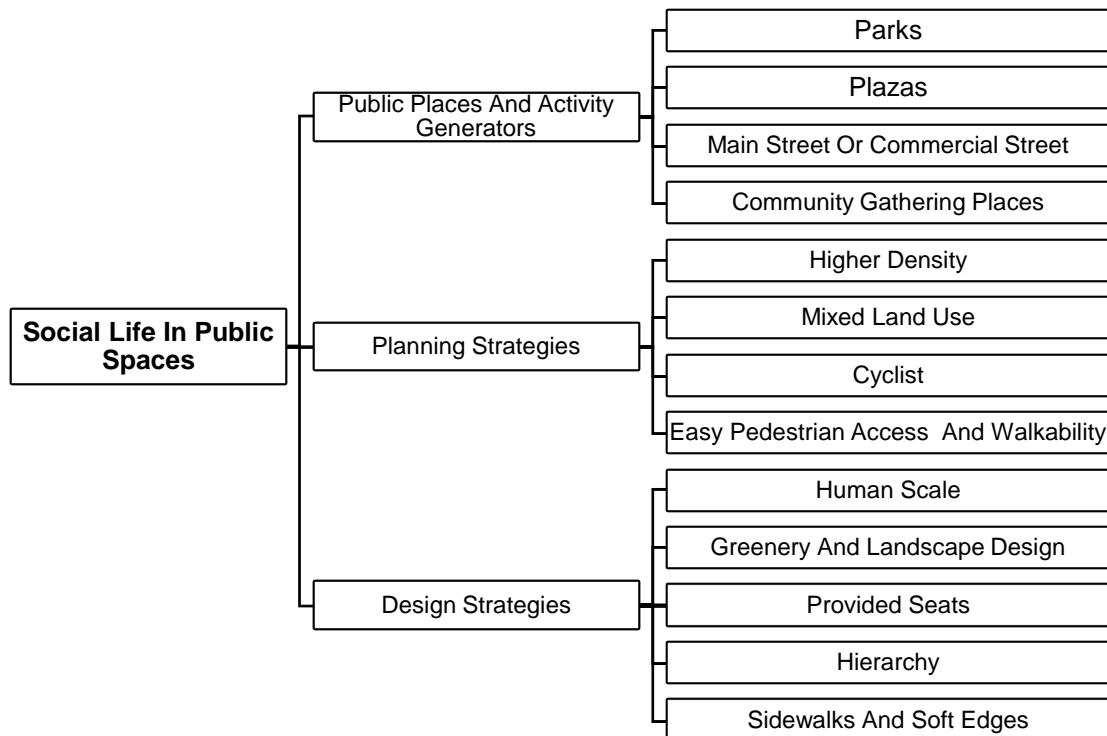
Social Life In Public Spaces

Public Places And Activity Generators

Parks

Plazas

Main Street Or Commercial Street

Community Gathering Places

Planning Strategies

Higher Density

Mixed Land Use

Cyclist

Easy Pedestrian Access And Walkability

Design Strategies

Human Scale

Greenery And Landscape Design

Provided Seats

Hierarchy

Sidewalks And Soft Edges